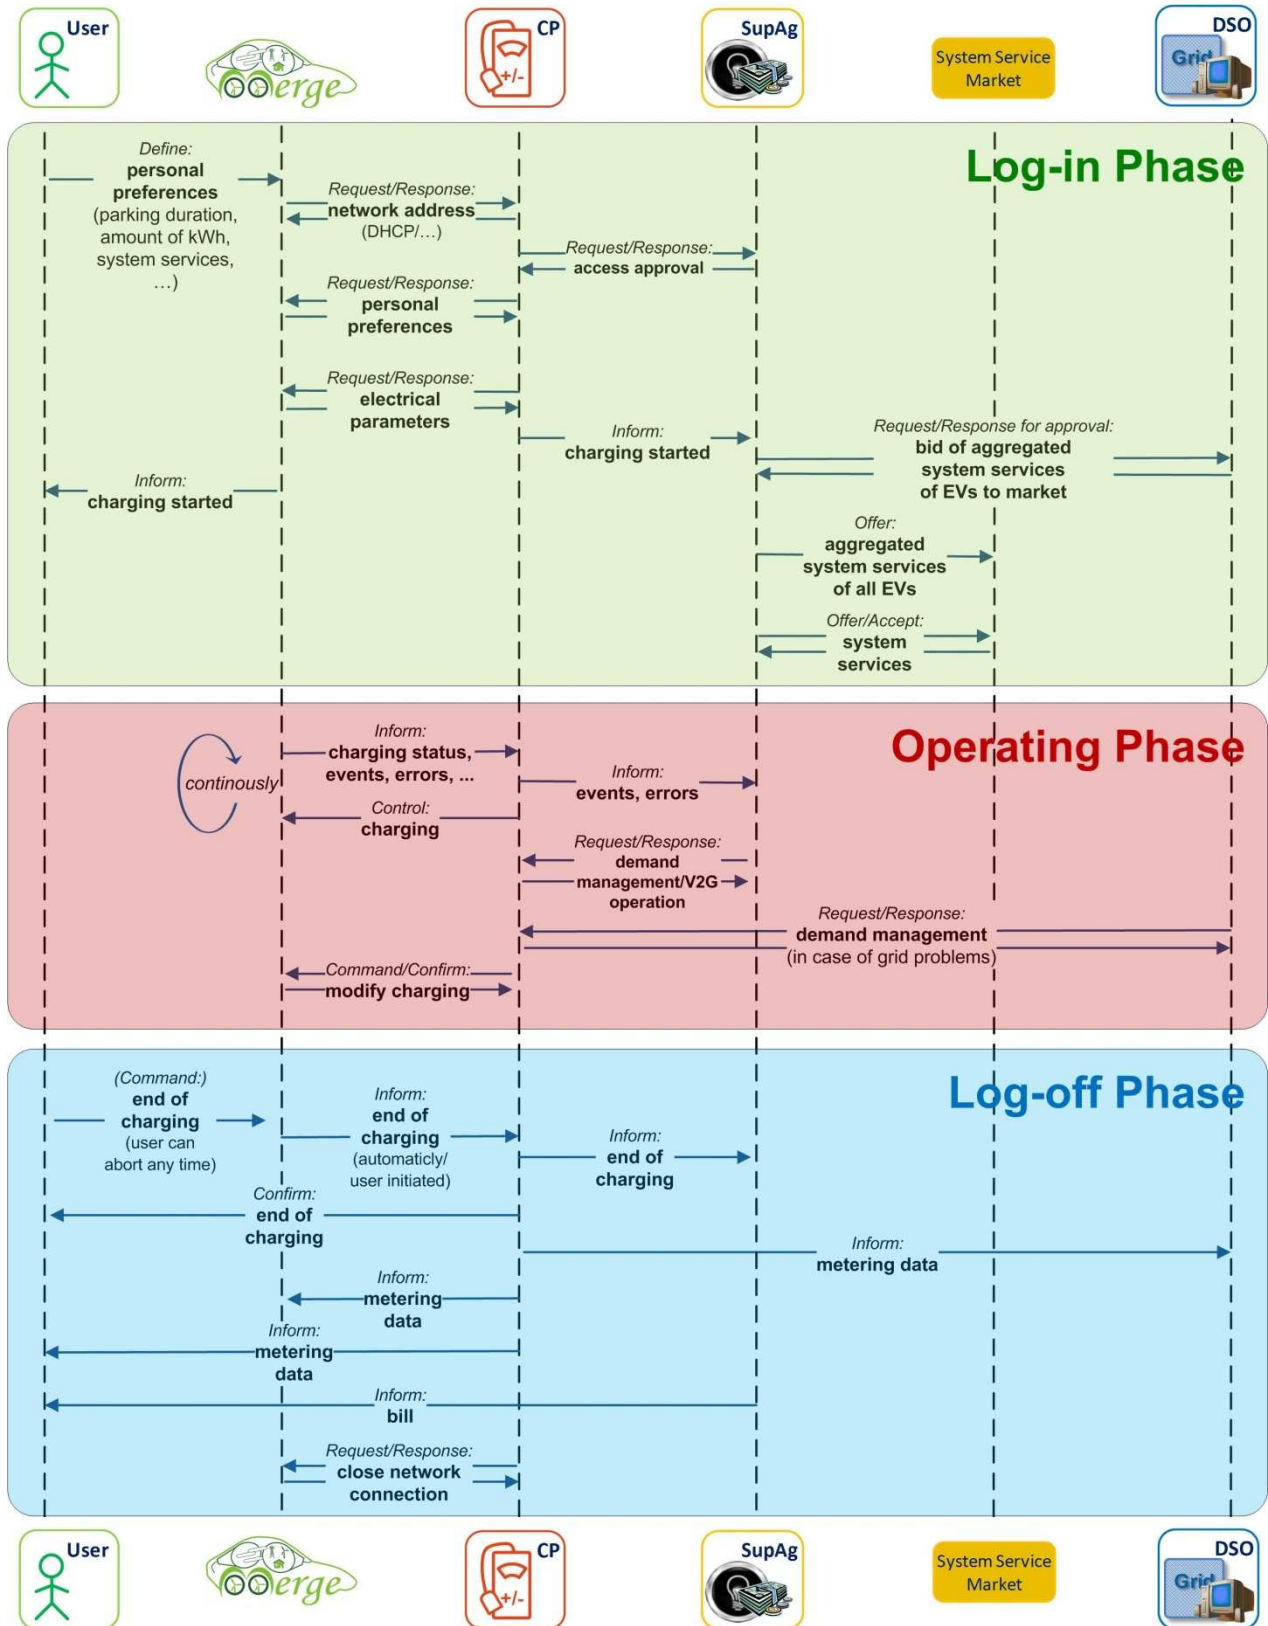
User

Oerge

CP

+/-

SupAg

System Service Market

DSO

Grid

Log-in Phase

Define: personal preferences (parking duration, amount of kWh, system services, …)

Request/Response: network address (DHCP/…)

Request/Response: access approval

Request/Response: personal preferences

Request/Response: electrical parameters

Inform: charging started

Request/Response for approval: bid of aggregated system services of EVs to market

Inform: charging started

Offer: aggregated system services of all EVs

Offer/Accept: system services

Operating Phase

continously

Inform: charging status, events, errors, ...

Inform: events, errors

Control: charging

Request/Response: demand management/V2G operation

Request/Response: demand management (in case of grid problems)

Command/Confirm: modify charging

Log-off Phase

(Command:) end of charging (user can abort any time)

Inform: end of charging (automaticly/ user initiated)

Inform: end of charging

Confirm: end of charging

Inform: metering data

Inform: metering data

Inform: metering data

Inform: bill

Request/Response: close network connection

User

Oerge

CP

+/-

SupAg

System Service Market

DSO

Grid